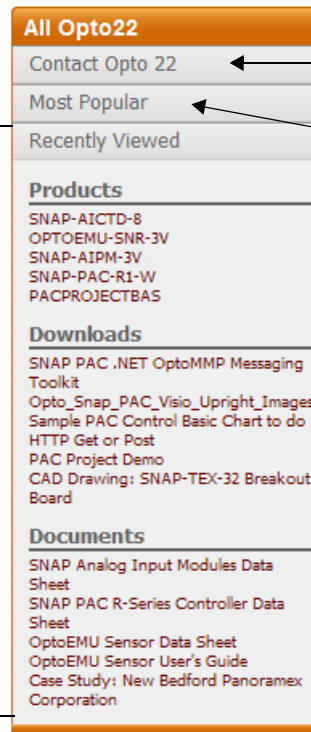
All Opto22

Contact Opto 22

Most Popular

Recently Viewed

Products

SNAP-AICTD-8
OPTOEMU-SNR-3V
SNAP-AIPM-3V
SNAP-PAC-R1-W
PACPROJECTBAS

Downloads

SNAP PAC .NET OptoMMP Messaging Toolkit
Opto_Snap_PAC_Visio_Upright_Images
Sample PAC Control Basic Chart to do HTTP Get or Post
PAC Project Demo
CAD Drawing: SNAP-TEX-32 Breakout Board

Documents

SNAP Analog Input Modules Data Sheet
SNAP PAC R-Series Controller Data Sheet
OptoEMU Sensor Data Sheet
OptoEMU Sensor User's Guide
Case Study: New Bedford Panoramex Corporation